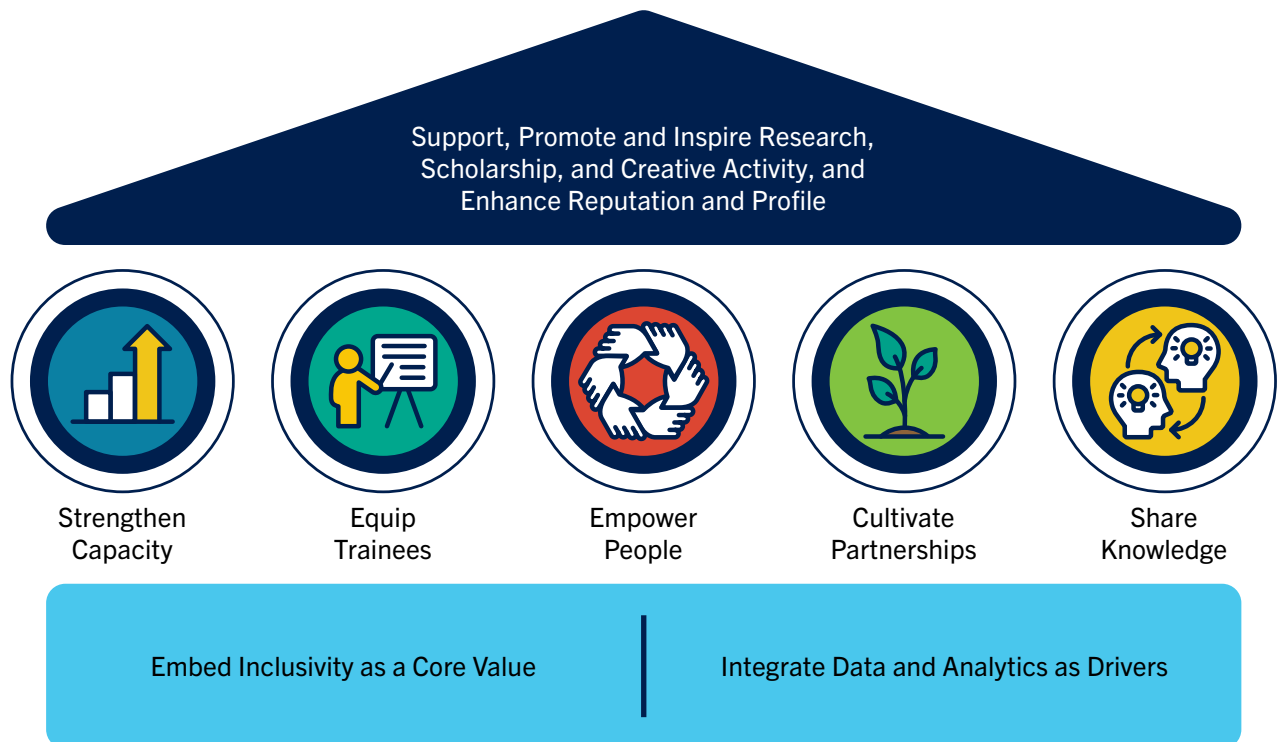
Support, Promote and Inspire Research, Scholarship, and Creative Activity, and Enhance Reputation and Profile

Strengthen Capacity

Equip Trainees

Empower People

Cultivate Partnerships

Share Knowledge

Embed Inclusivity as a Core Value

Integrate Data and Analytics as Drivers